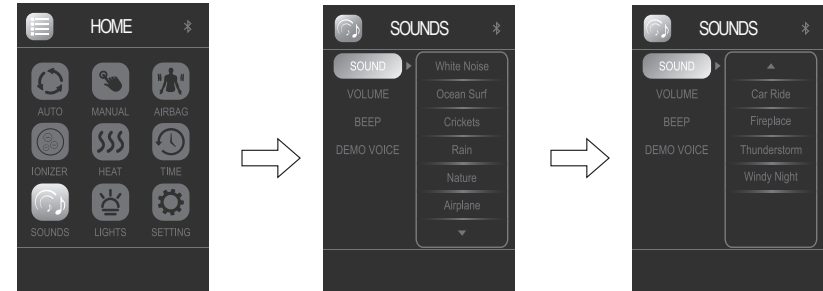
HOME

AUTO
MANUAL
AIRBAG
IONIZER
HEAT
TIME
SOUNDS
LIGHTS
SETTING

SOUNDS

SOUND
VOLUME
BEEP
DEMO VOICE

White Noise
Ocean Surf
Crickets
Rain
Nature
Airplane

SOUNDS

SOUND
VOLUME
BEEP
DEMO VOICE

Car Ride
Fireplace
Thunderstorm
Windy Night